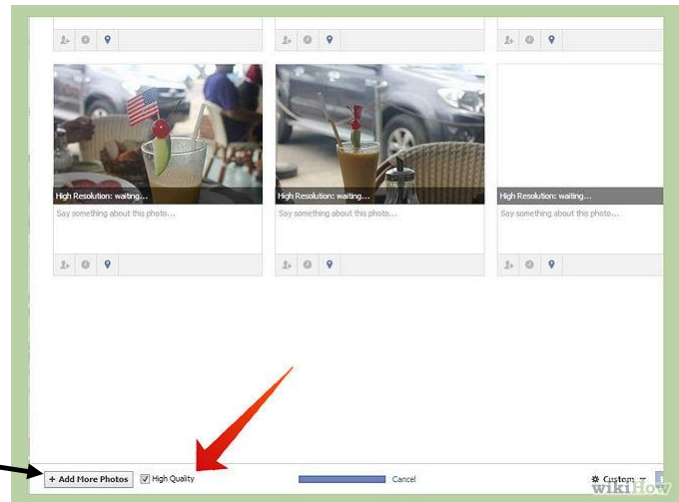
High Resolution: waiting...

Say something about this photo...

High Resolution: waiting...

Say something about this photo...

High Resolution: waiting...

Say something about this photo...

+ Add More Photos

High Quality

Cancel

Custom

wikiHow